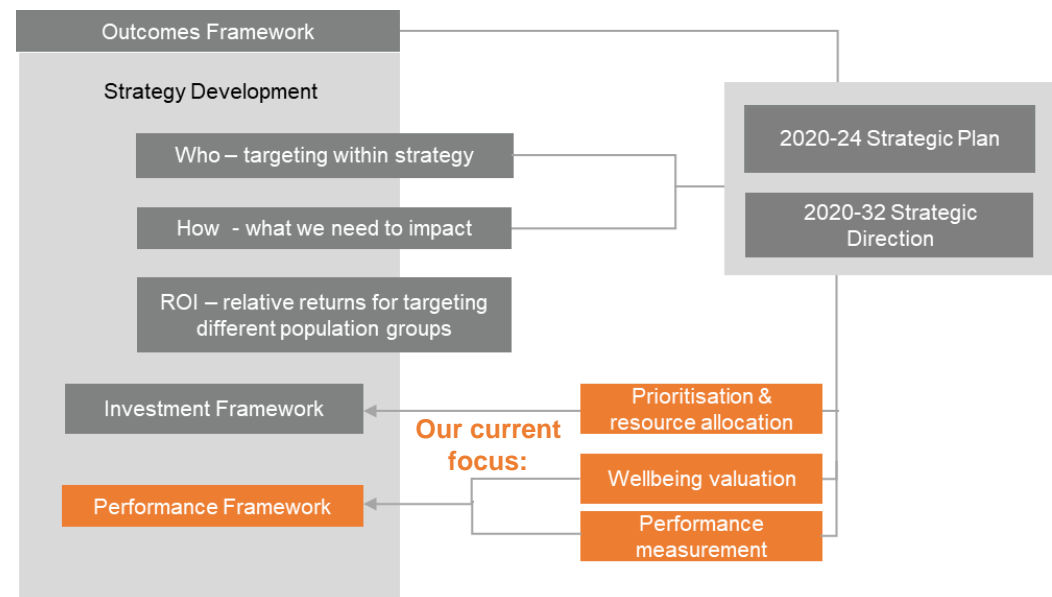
Outcomes Framework

Strategy Development

Who – targeting within strategy

How - what we need to impact

ROI – relative returns for targeting different population groups

Investment Framework

Performance Framework

2020-24 Strategic Plan

2020-32 Strategic Direction

Our current focus:

Prioritisation & resource allocation

Wellbeing valuation

Performance measurement